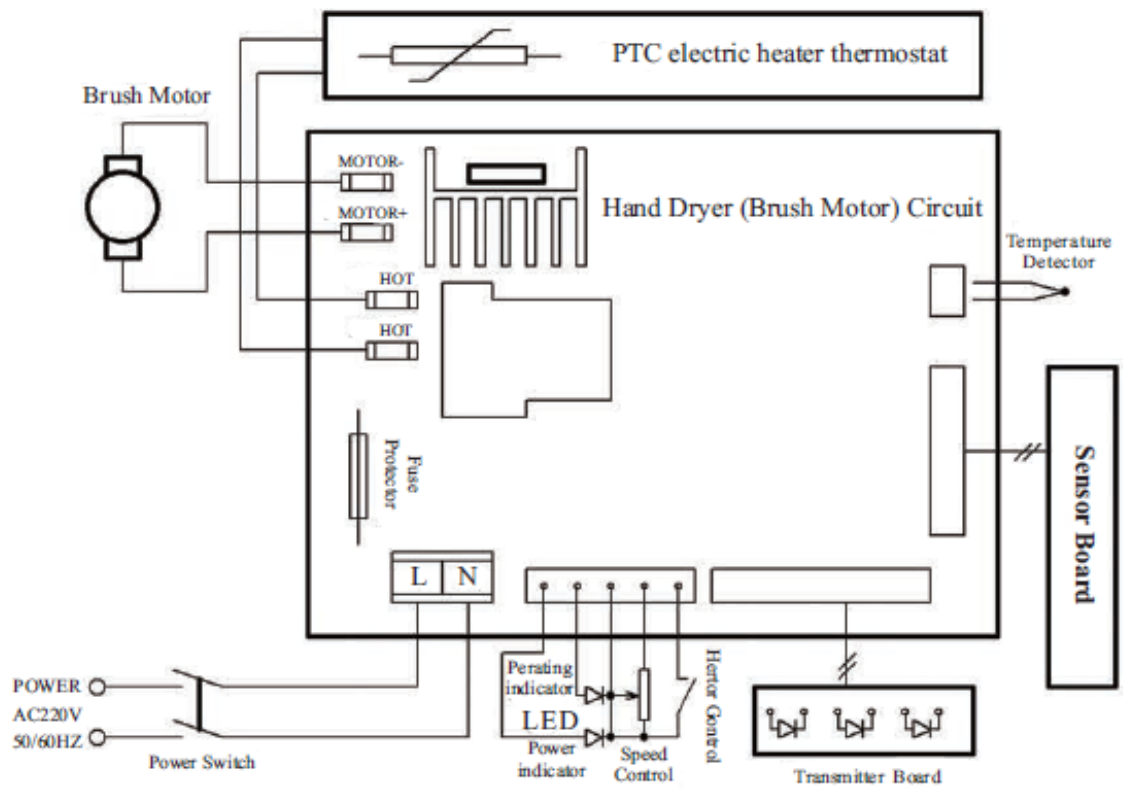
PTC electric heater thermostat

Brush Motor

MOTOR-

MOTOR+

Hand Dryer (Brush Motor) Circuit

Temperature Detector

HOT

HOT

Fuse Protector

Sensor Board

L N

POWER

AC220V

50/60HZ

Power Switch

Perating indicator

LED

Power indicator

Speed Control

Hertor Control

Transmitter Board